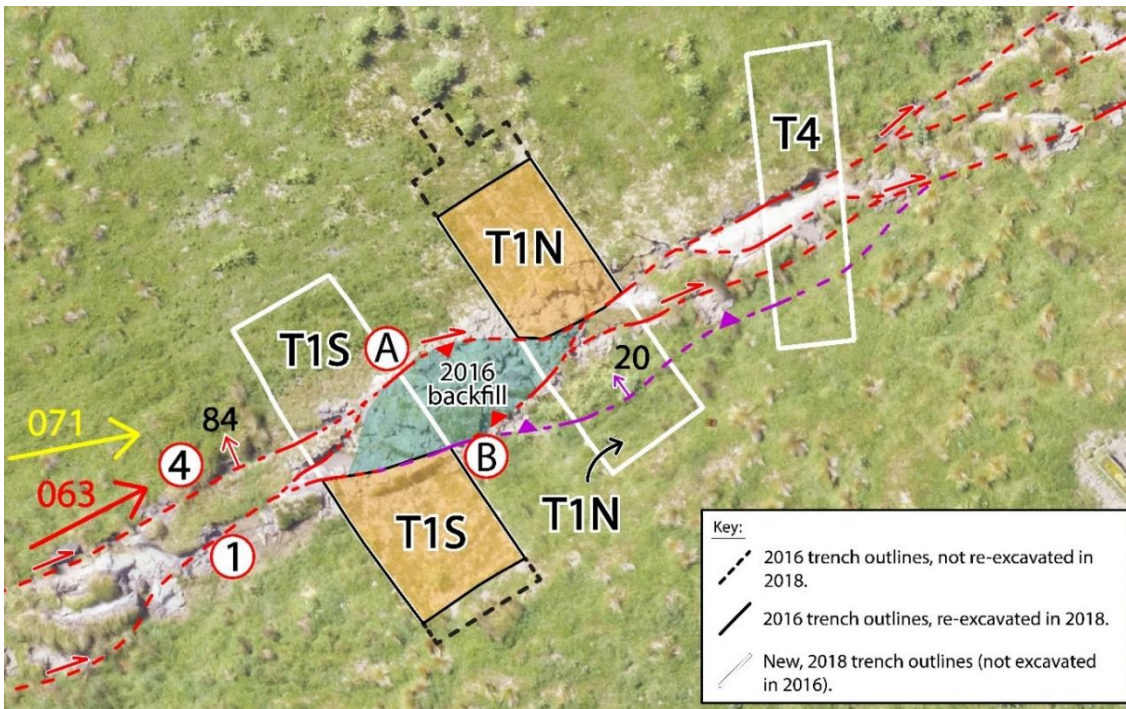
T4

T1N

T1S

A

2016 backfill

20

071

84

4

063

B

T1N

T1S

1

Key:

2016 trench outlines, not re-excavated in 2018.

2016 trench outlines, re-excavated in 2018.

New, 2018 trench outlines (not excavated in 2016).